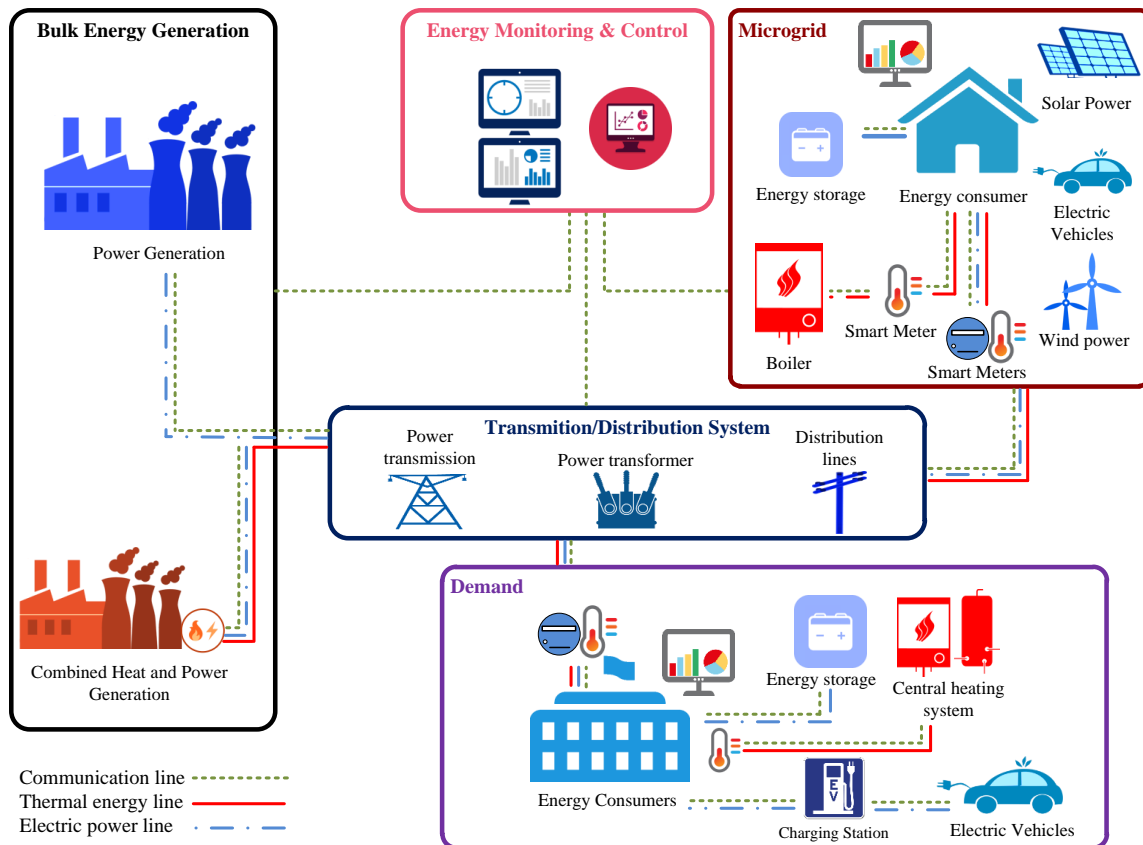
Bulk Energy Generation

Power Generation

Combined Heat and Power Generation

Energy Monitoring & Control

Microgrid

Solar Power

Energy storage

Energy consumer

Electric Vehicles

Boiler

Smart Meter

Smart Meters

Wind power

Transmition/Distribution System

Power transmission

Power transformer

Distribution lines

Demand

Energy storage

Central heating system

Energy Consumers

EV

Charging Station

Electric Vehicles

Communication line
Thermal energy line
Electric power line